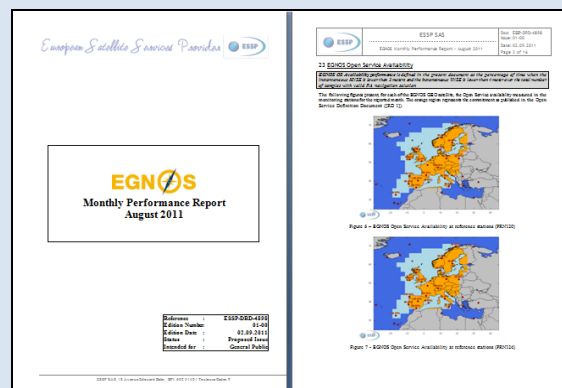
European Satellite Services Provider ESSP

EGNOS

Monthly Performance Report
August 2011

| Reference | : | ESSP-DRD-4898 |
|---|---|---|
| Edition Number | : | 01-00 |
| Edition Date | : | 02.09.2011 |
| Status | : | Proposed Issue |
| Intended for | : | General Public |

ESSP SAS

ESSP

EGNOS Monthly Performance Report - August 2011

Doc: ESSP-DRD-4898
Issue: 01-00
Date: 02.09.2011
Page 2 of 14

2.2 EGNOS Open Service Availability

EGNOS OS Availability performance is defined in the present document as the percentage of time when the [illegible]

The following figures present for each of the EGNOS OS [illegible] the Open Service availability measured in the monitoring stations for the reported month. The orange region represents the commitment as published in the Open Service Definition Document (RD 1).

Figure 6 – EGNOS Open Service Availability at reference stations (PRN120)

Figure 7 – EGNOS Open Service Availability at reference stations (PRN124)